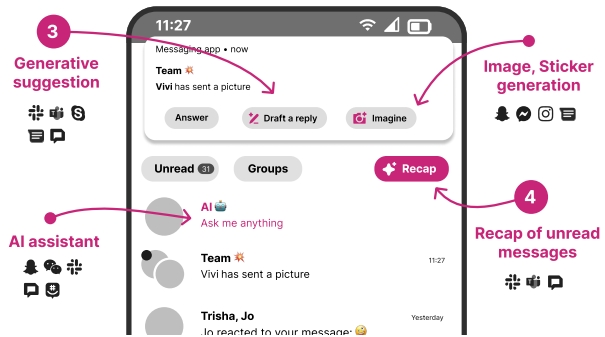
3

Generative suggestion

11:27

Messaging app • now

Team 💥

Vivi has sent a picture

Answer

Draft a reply

Imagine

Image, Sticker generation

Unread 31

Groups

Recap

4

AI 🤖

Ask me anything

AI assistant

Recap of unread messages

Team 💥

Vivi has sent a picture

11:27

Trisha, Jo

Yesterday

Jo reacted to your message: 🤔